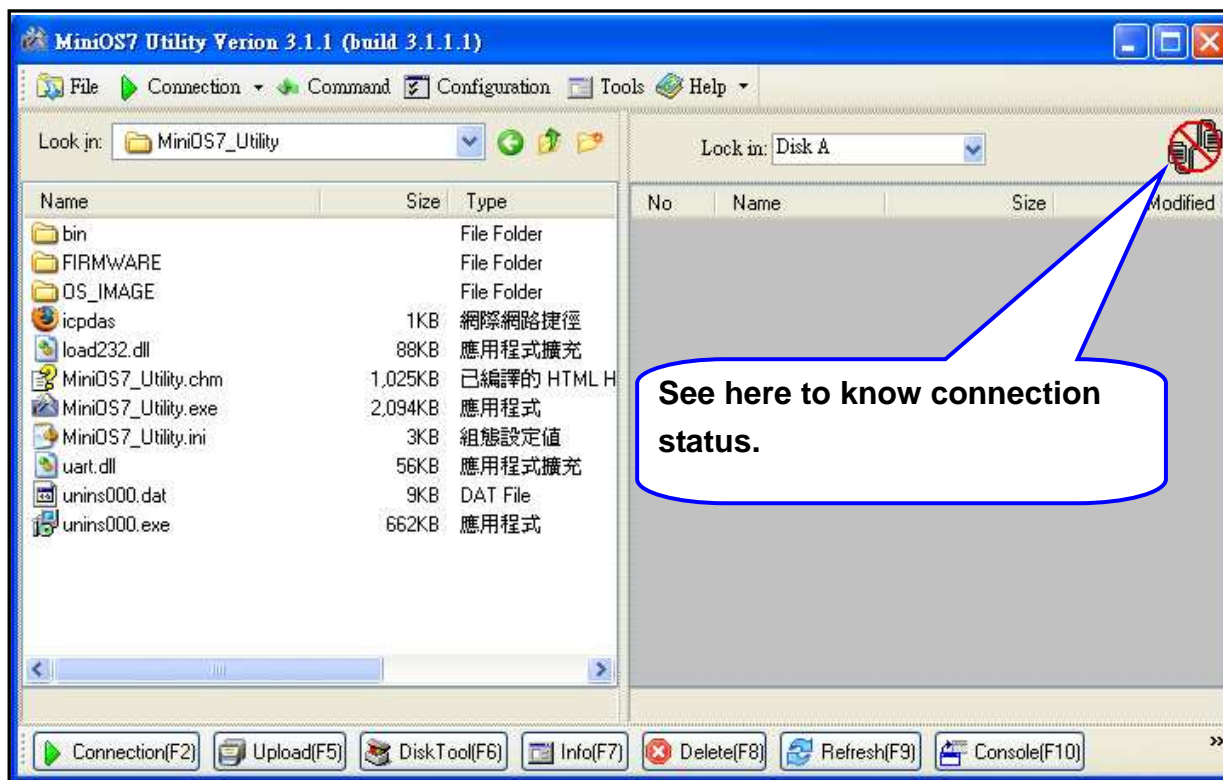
MiniOS7 Utility Verion 3.1.1 (build 3.1.1.1)

File Connection Command Configuration Tools Help

Look in: MiniOS7_Utility

Lock in: Disk A

| Name | Size | Type |
|---|---|---|
| bin | | File Folder |
| FIRMWARE | | File Folder |
| OS_IMAGE | | File Folder |
| icpdas | 1KB | 網際網路捷徑 |
| load232.dll | 88KB | 應用程式擴充 |
| MiniOS7_Utility.chm | 1,025KB | 已編譯的 HTML H |
| MiniOS7_Utility.exe | 2,094KB | 應用程式 |
| MiniOS7_Utility.ini | 3KB | 組態設定值 |
| uart.dll | 56KB | 應用程式擴充 |
| unins000.dat | 9KB | DAT File |
| unins000.exe | 662KB | 應用程式 |

| No | Name | Size | Modified |
|---|---|---|---|

See here to know connection status.

Connection(F2) Upload(F5) DiskTool(F6) Info(F7) Delete(F8) Refresh(F9) Console(F10) »